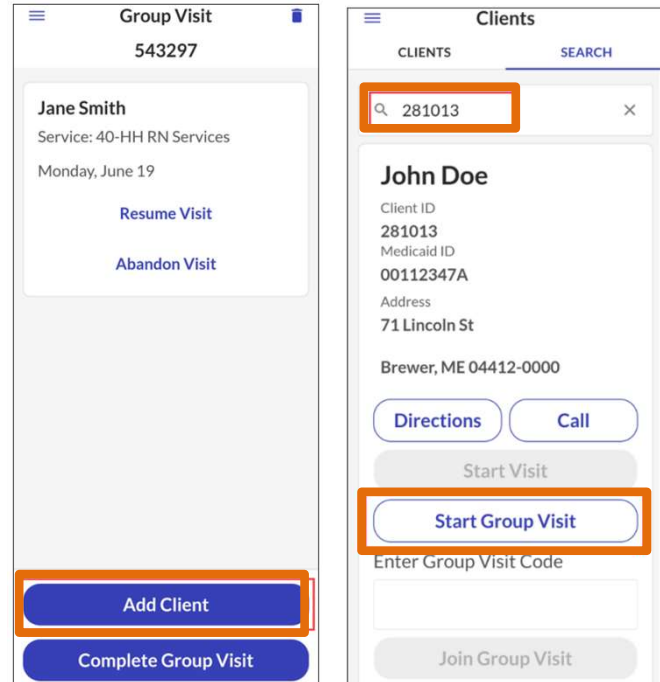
Group Visit
543297

Jane Smith
Service: 40-HH RN Services
Monday, June 19
Resume Visit
Abandon Visit

Add Client
Complete Group Visit

Clients
CLIENTS
SEARCH

281013
×

John Doe
Client ID
281013
Medicaid ID
00112347A
Address
71 Lincoln St

Brewer, ME 04412-0000

Directions
Call
Start Visit
Start Group Visit
Enter Group Visit Code

Join Group Visit